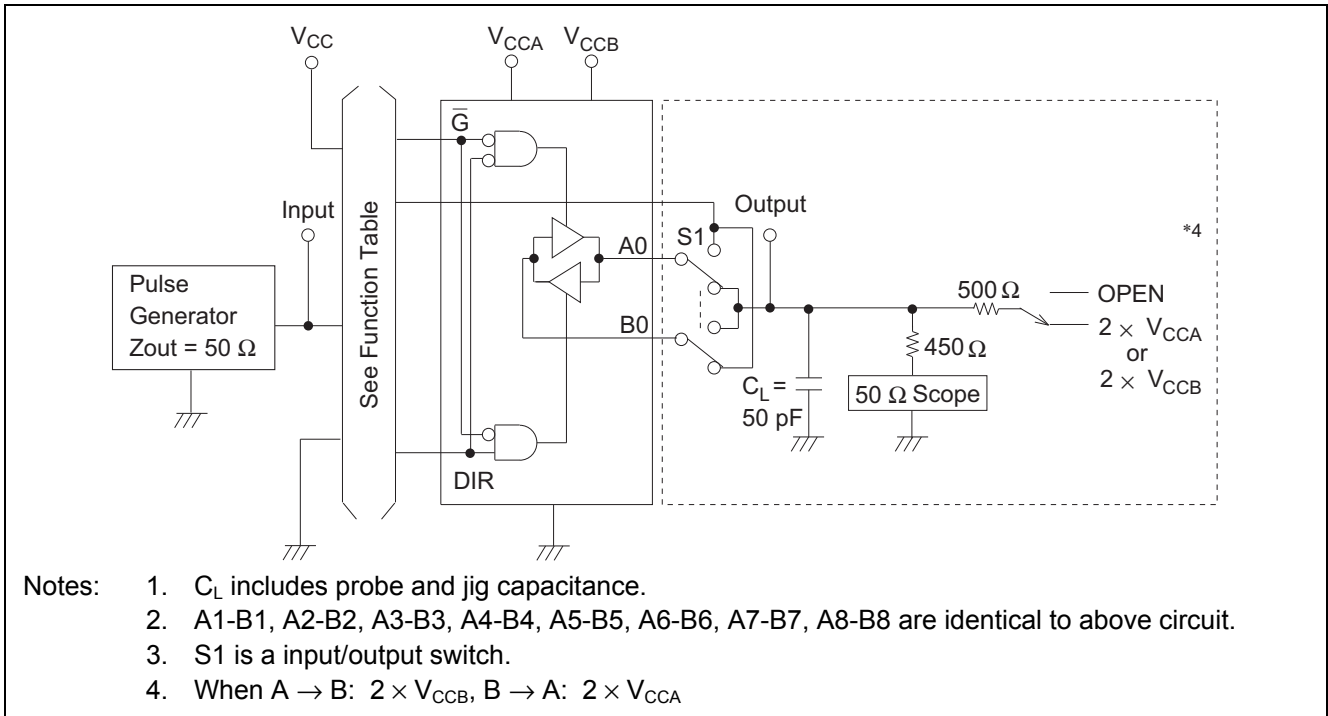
$V_{CC}$

$V_{CCA}$ $V_{CCB}$

$\overline{G}$

Input

See Function Table

Pulse Generator Zout = 50 Ω

Output

S1

A0

B0

*4

500 Ω

OPEN

$2 \times V_{CCA}$ or $2 \times V_{CCB}$

450 Ω

$C_L$ = 50 pF

50 Ω Scope

DIR

Notes: 1. $C_L$ includes probe and jig capacitance.
2. A1-B1, A2-B2, A3-B3, A4-B4, A5-B5, A6-B6, A7-B7, A8-B8 are identical to above circuit.
3. S1 is a input/output switch.
4. When A → B: $2 \times V_{CCB}$, B → A: $2 \times V_{CCA}$